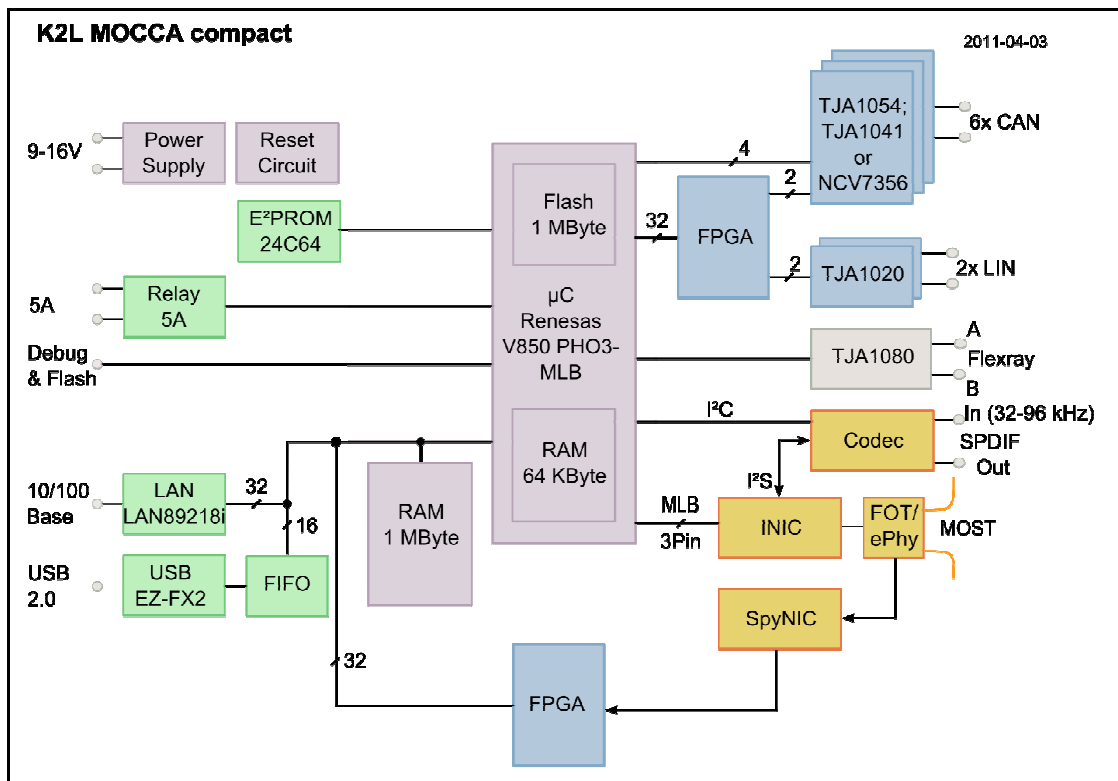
K2L MOCCA compact

2011-04-03

9-16V

Power Supply

Reset Circuit

E²PROM 24C64

5A

Relay 5A

Debug & Flash

10/100 Base

LAN LAN89218i

32

16

USB 2.0

USB EZ-FX2

FIFO

Flash 1 MByte

µC Renesas V850 PHO3-MLB

RAM 64 KByte

RAM 1 MByte

32

4

FPGA

2

2

TJA1054; TJA1041 or NCV7356

6x CAN

TJA1020

2x LIN

TJA1080

A

Flexray

B

I²C

Codec

In (32-96 kHz)

SPDIF

Out

I²S

MLB

3Pin

INIC

FOT/ ePhy

MOST

SpyNIC

32

FPGA